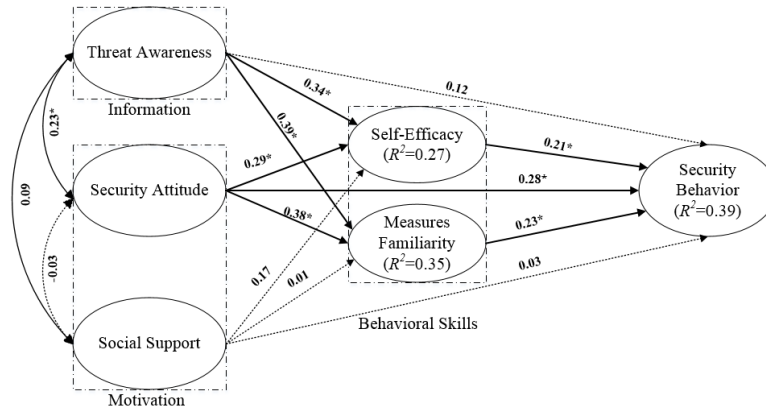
Threat Awareness

Information

Security Attitude

Social Support

Motivation

Self-Efficacy ($R^2$=0.27)

Measures Familiarity ($R^2$=0.35)

Behavioral Skills

Security Behavior ($R^2$=0.39)

0.23*

0.09

-0.03

0.34*

0.39*

0.12

0.29*

0.38*

0.28*

0.21*

0.23*

0.17

0.01

0.03